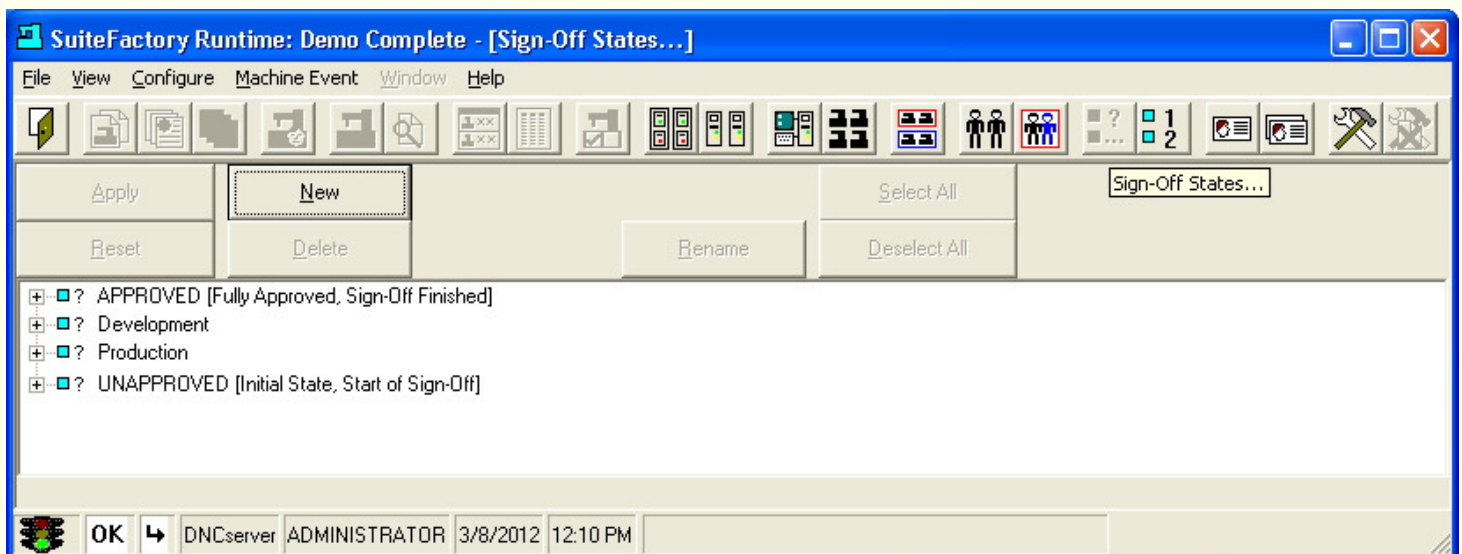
SuiteFactory Runtime: Demo Complete - [Sign-Off States...]

File View Configure Machine Event Window Help

Sign-Off States...

Apply
New
Select All
Reset
Delete
Rename
Deselect All

? APPROVED [Fully Approved, Sign-Off Finished]
? Development
? Production
? UNAPPROVED [Initial State, Start of Sign-Off]

OK DNCserver ADMINISTRATOR 3/8/2012 12:10 PM